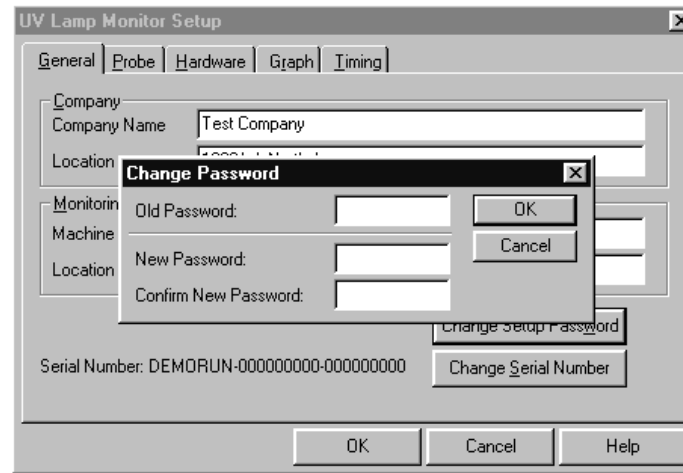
UV Lamp Monitor Setup

General | Probe | Hardware | Graph | Timing

Company
Company Name Test Company
Location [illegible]

Monitorin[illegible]
Machine
Location

Change Password
Old Password:
OK
Cancel
New Password:
Confirm New Password:

Change Setup Password
Serial Number: DEMORUN-000000000-000000000
Change Serial Number

OK Cancel Help